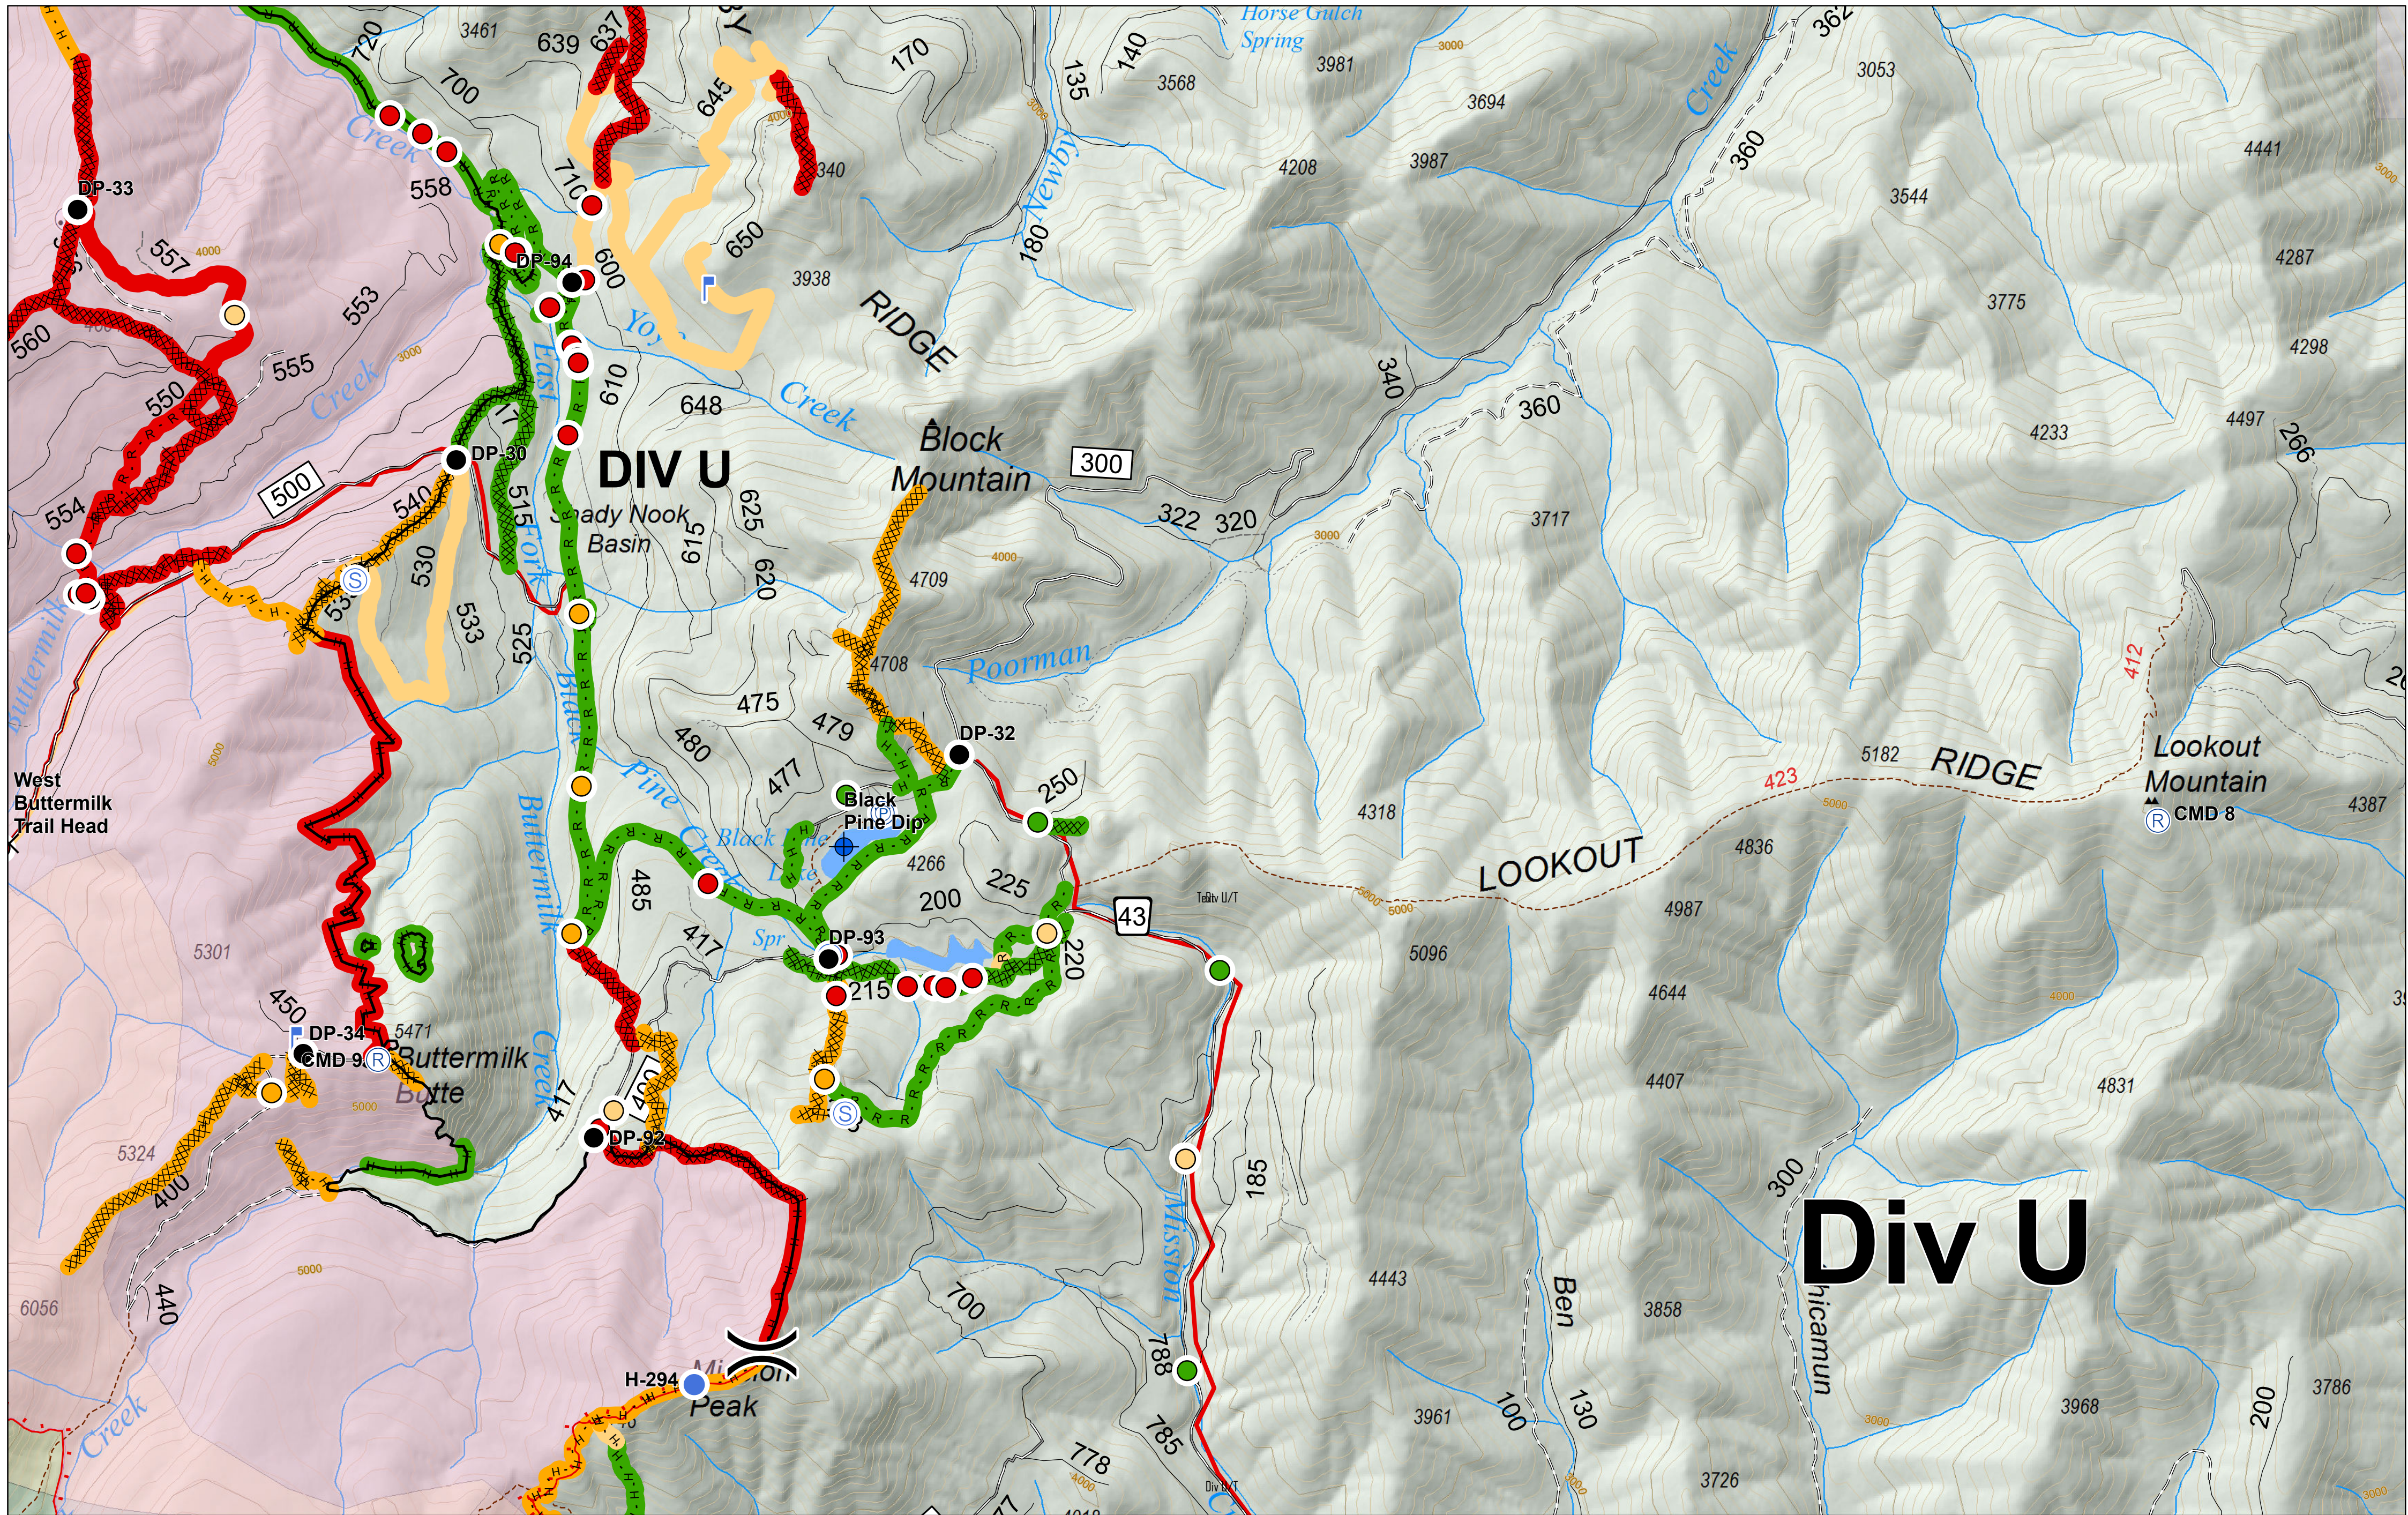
720
3461
639
637
BY
170
Horse Gulch Spring
3000
135
140
3568
3981
Creek
362
3053
700
Creek
645
4000
3694
340
558
DP-33
710
Newby
3987
360
4208
4441
3544
557
4000
DP-94
600
650
180
3000
3938
4287
RIDGE
560
553
Yoy
3775
555
3000
Creek
610
340
4298
550
Creek
Creek
648
DP-30
Block Mountain
300
360
4233
4497
266
500
DIV U
540
515
Shady Nook Basin
625
322
320
554
Fork
615
East
3717
3000
530
620
4709
4000
533
525
Black
Poorman
412
4708
Buttermilk
475
479
480
DP-32
5182
RIDGE
423
Pine
477
250
Lookout Mountain
West Buttermilk Trail Head
Black Pine Dip
Black
Creek
4318
CMD 8
5000
4387
4266
LOOKOUT
4836
225
200
43
Tel U/T
5000
485
417
DP-93
Spr
220
4987
5301
215
Buttermilk
5096
450
5471
DP-34
CMD 9
Buttermilk Butte
Creek
4644
4000
417
400
4407
4831
5000
5324
DP-92
Mission
185
400
300
5000
Div U
6056
440
700
4443
Ben
3858
hicamun
H-294
Mission Peak
788
3786
Creek
3961
100
130
3968
200
3000
778
785
3726
4000
Div U/T